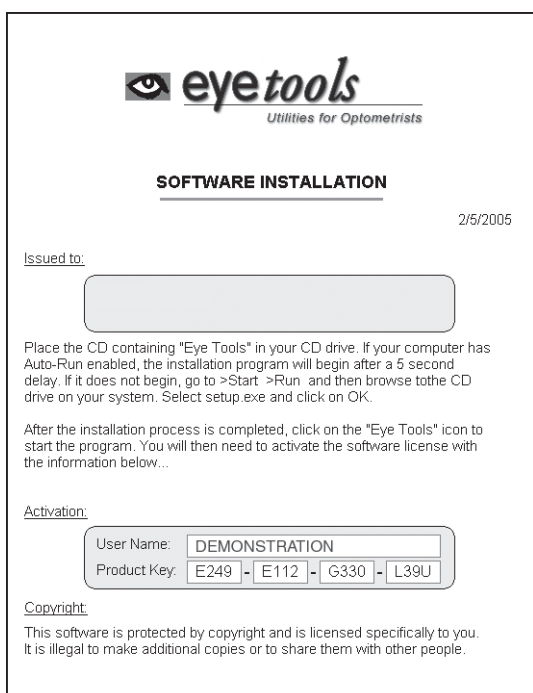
eyetools
Utilities for Optometrists

SOFTWARE INSTALLATION

2/5/2005

Issued to:

Place the CD containing "Eye Tools" in your CD drive. If your computer has Auto-Run enabled, the installation program will begin after a 5 second delay. If it does not begin, go to >Start >Run and then browse tothe CD drive on your system. Select setup.exe and click on OK.

After the installation process is completed, click on the "Eye Tools" icon to start the program. You will then need to activate the software license with the information below...

Activation:

User Name: DEMONSTRATION
Product Key: E249 - E112 - G330 - L39U

Copyright:

This software is protected by copyright and is licensed specifically to you. It is illegal to make additional copies or to share them with other people.